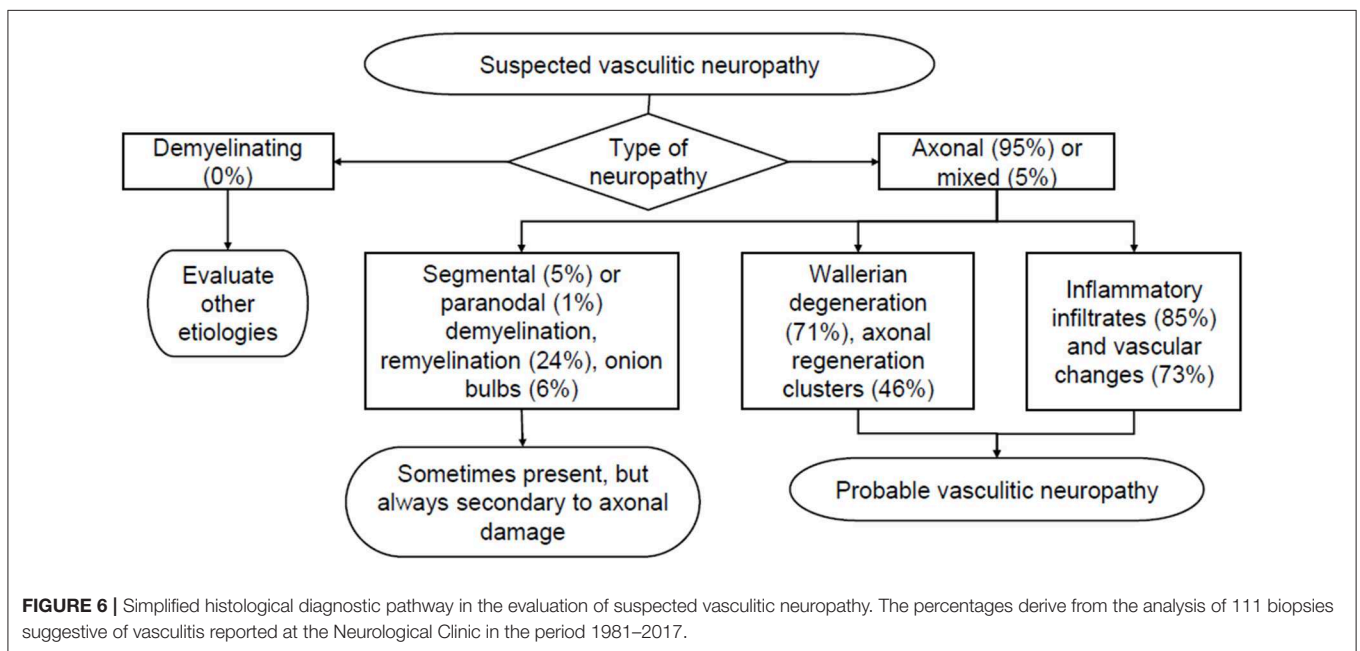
Suspected vasculitic neuropathy

Demyelinating (0%)

Type of neuropathy

Axonal (95%) or mixed (5%)

Evaluate other etiologies

Segmental (5%) or paranodal (1%) demyelination, remyelination (24%), onion bulbs (6%)

Wallerian degeneration (71%), axonal regeneration clusters (46%)

Inflammatory infiltrates (85%) and vascular changes (73%)

Sometimes present, but always secondary to axonal damage

Probable vasculitic neuropathy

**FIGURE 6 |** Simplified histological diagnostic pathway in the evaluation of suspected vasculitic neuropathy. The percentages derive from the analysis of 111 biopsies suggestive of vasculitis reported at the Neurological Clinic in the period 1981–2017.